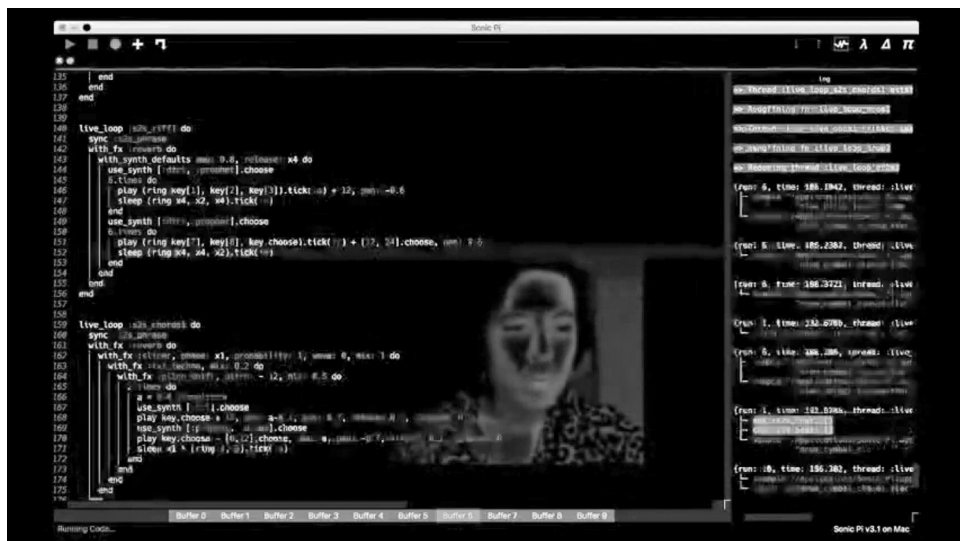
Sonic Pi

135 end
136 end
137 end
138
139
140 live_loop :s2s_riff1 do
141 sync :s2s_phrase
142 with_fx :reverb do
143 with_synth_defaults amp: 0.8, release: x4 do
144 use_synth [:dtri, :prophet].choose
145 8.times do
146 play (ring key[1], key[2], key[3]).tick(:a) + 12, pan: -0.6
147 sleep (ring x4, x2, x4).tick(:s)
148 end
149 use_synth [:dtri, :prophet].choose
150 6.times do
151 play (ring key[7], key[8], key.choose).tick(:b) + [12, 24].choose, pan: 0.6
152 sleep (ring x4, x4, x2).tick(:s)
153 end
154 end
155 end
156 end
157
158
159 live_loop :s2s_chords1 do
160 sync :s2s_phrase
161 with_fx :reverb do
162 with_fx :slicer, phase: x1, probability: 1, wave: 0, mix: 1 do
163 with_fx :ixi_techno, mix: 0.2 do
164 with_fx :pitch_shift, pitch: - 12, mix: 0.5 do
165 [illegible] do
166 a = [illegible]
167 use_synth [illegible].choose
168 play key.choose + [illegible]
169 use_synth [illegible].choose
170 play key.choose - [0,12].choose, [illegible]
171 sleep x1 * (ring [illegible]).tick(:s)
172 end
173 end
174 end
175 end

Log
=> Thread :live_loop_s2s_chords1 exit
=> Redefining fn :live_loop_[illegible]
=> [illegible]
=> Redefining fn :live_loop_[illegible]
=> Rebooting thread :live_loop_s2s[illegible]
{run: 6, time: 186.1942, thread: :live
{run: 5, time: 185.2382, thread: :live
{run: 6, time: 186.3721, thread: :live
{run: 1, time: 232.6769, thread: :live
{run: 6, time: 186.286, thread: :live
{run: 1, time: 182.8765, thread: :live
{run: 16, time: 156.302, thread: :live

Buffer 0 Buffer 1 Buffer 2 Buffer 3 Buffer 4 Buffer 5 Buffer 6 Buffer 7 Buffer 8 Buffer 9
Running Code...
Sonic Pi v3.1 on Mac